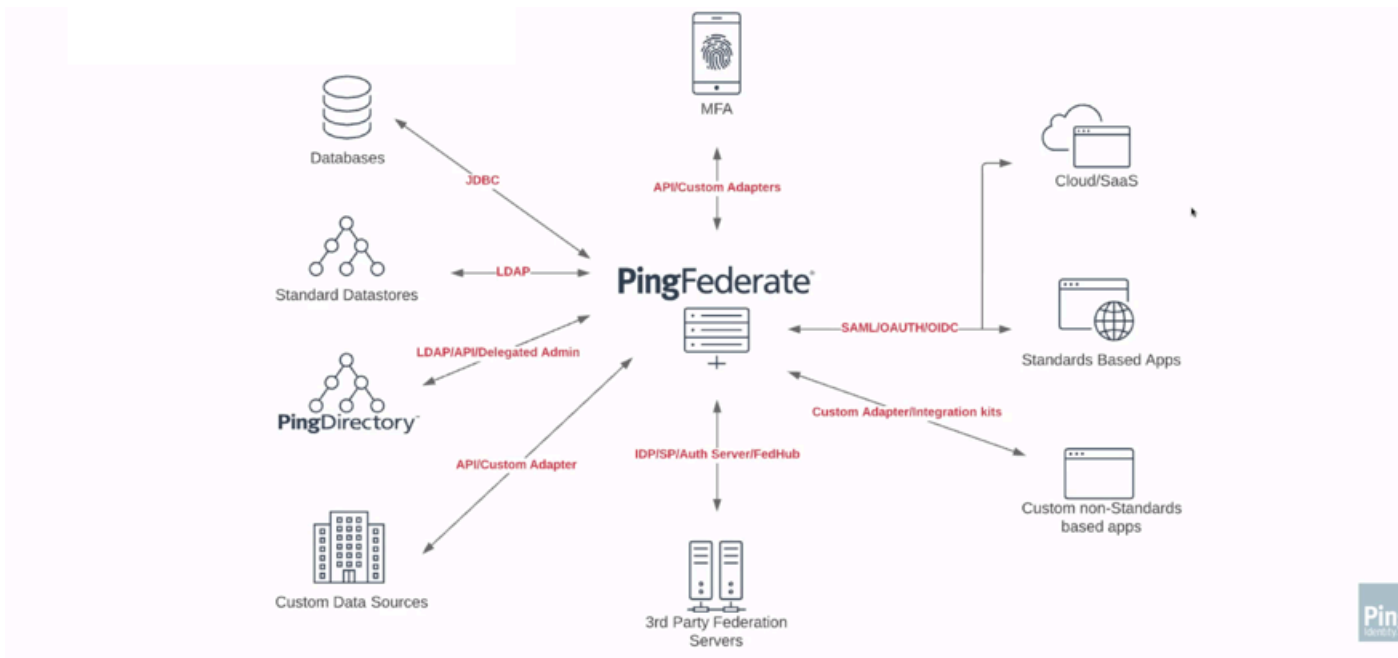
MFA

Databases

JDBC

API/Custom Adapters

Cloud/SaaS

Standard Datastores

LDAP

PingFederate

SAML/OAUTH/OIDC

Standards Based Apps

LDAP/API/Delegated Admin

PingDirectory

Custom Adapter/Integration kits

API/Custom Adapter

IDP/SP/Auth Server/FedHub

Custom non-Standards based apps

Custom Data Sources

3rd Party Federation Servers

Pin
Identity